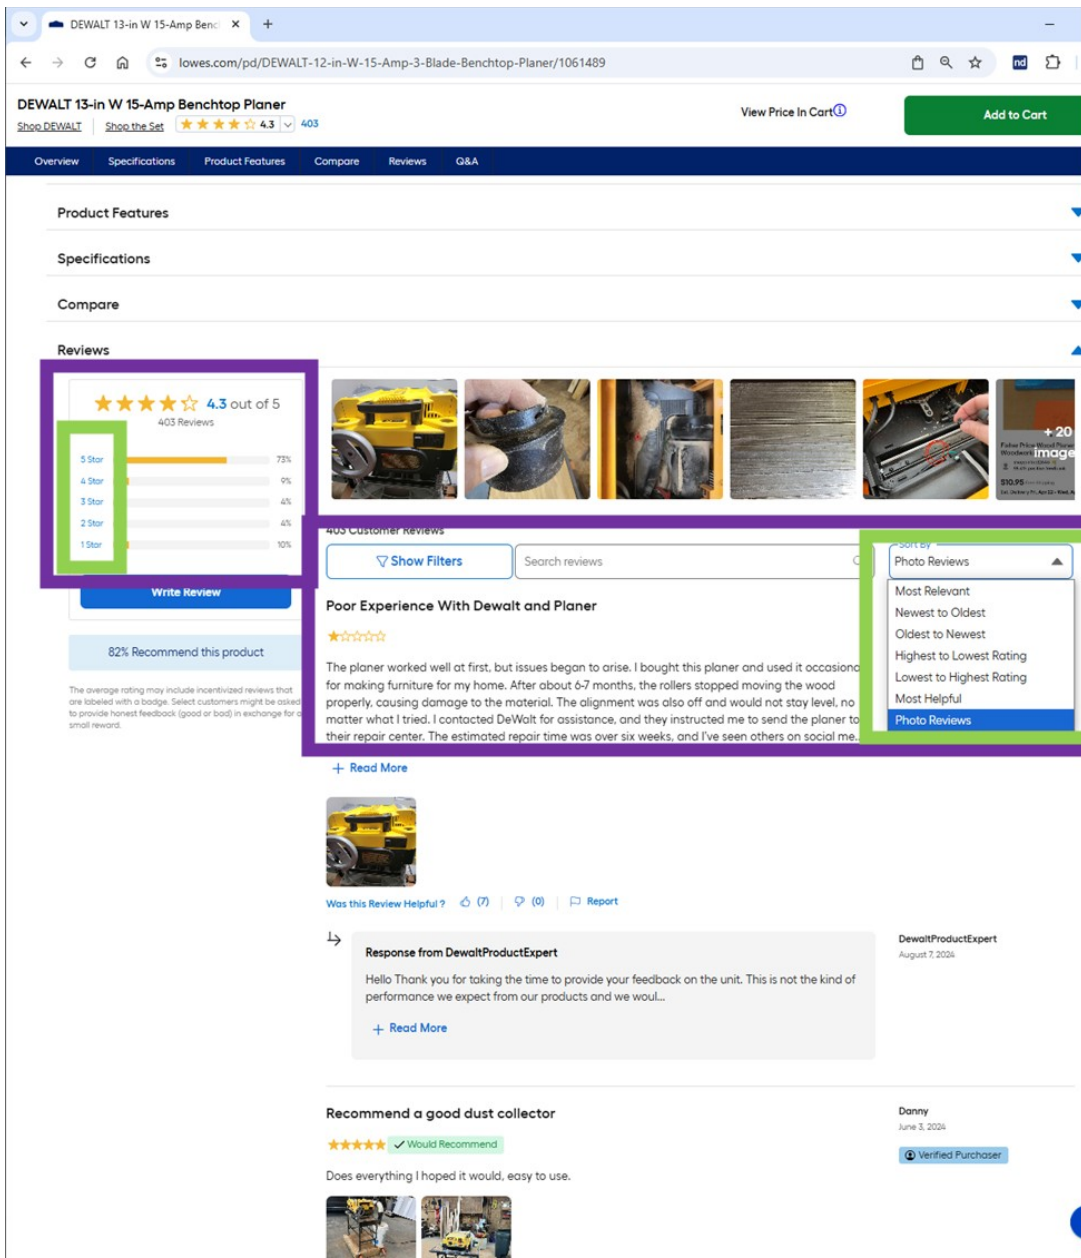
DEWALT 13-in W 15-Amp Benc ×  +

lowes.com/pd/DEWALT-12-in-W-15-Amp-3-Blade-Benchtop-Planer/1061489

DEWALT 13-in W 15-Amp Benchtop Planer
Shop DEWALT | Shop the Set 4.3 403

View Price In Cart

Add to Cart

Overview Specifications Product Features Compare Reviews Q&A

Product Features

Specifications

Compare

Reviews

4.3 out of 5
403 Reviews

5 Star 73%
4 Star 9%
3 Star 4%
2 Star 4%
1 Star 10%

Write Review

82% Recommend this product

The average rating may include incentivized reviews that are labeled with a badge. Select customers might be asked to provide honest feedback (good or bad) in exchange for a small reward.

+20 image

403 Customer Reviews

Show Filters

Search reviews

Sort By
Photo Reviews

Most Relevant
Newest to Oldest
Oldest to Newest
Highest to Lowest Rating
Lowest to Highest Rating
Most Helpful
Photo Reviews

Poor Experience With Dewalt and Planer

The planer worked well at first, but issues began to arise. I bought this planer and used it occasiona for making furniture for my home. After about 6-7 months, the rollers stopped moving the wood properly, causing damage to the material. The alignment was also off and would not stay level, no matter what I tried. I contacted DeWalt for assistance, and they instructed me to send the planer to their repair center. The estimated repair time was over six weeks, and I've seen others on social me...

+ Read More

Was this Review Helpful ? (7) (0) Report

Response from DewaltProductExpert
Hello Thank you for taking the time to provide your feedback on the unit. This is not the kind of performance we expect from our products and we woul...

+ Read More

DewaltProductExpert
August 7, 2024

Recommend a good dust collector

Would Recommend

Does everything I hoped it would, easy to use.

Danny
June 3, 2024

Verified Purchaser